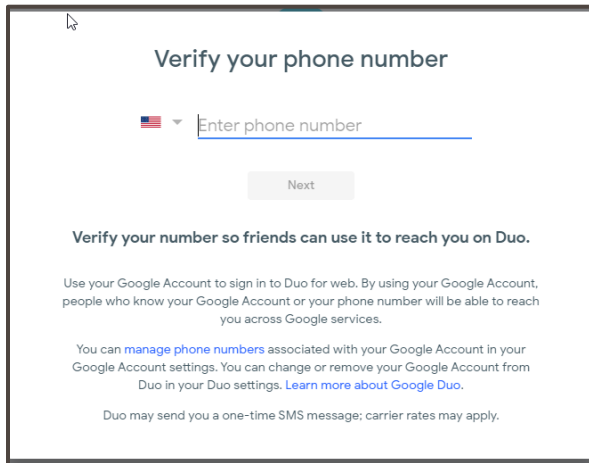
Verify your phone number

Enter phone number

Next

Verify your number so friends can use it to reach you on Duo.

Use your Google Account to sign in to Duo for web. By using your Google Account, people who know your Google Account or your phone number will be able to reach you across Google services.

You can manage phone numbers associated with your Google Account in your Google Account settings. You can change or remove your Google Account from Duo in your Duo settings. Learn more about Google Duo.

Duo may send you a one-time SMS message; carrier rates may apply.